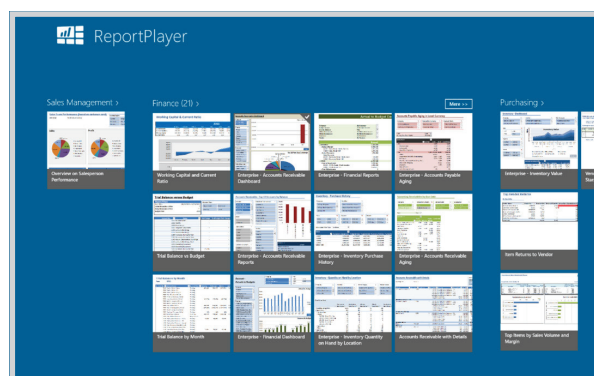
ReportPlayer

Sales Management >

Overview on Salesperson Performance

Finance (21) >

More >>

Working Capital and Current Ratio

Enterprise - Accounts Receivable Dashboard

Enterprise - Financial Reports

Enterprise - Accounts Payable Aging

Trial Balance vs Budget

Enterprise - Accounts Receivable Reports

Enterprise - Inventory Purchase History

Enterprise - Accounts Receivable Aging

Trial Balance by Month

Enterprise - Financial Dashboard

Enterprise - Inventory Quantity on Hand by Location

Accounts Receivable with Details

Purchasing >

Enterprise - Inventory Value

Item Returns to Vendor

Top Items by Sales Volume and Margin